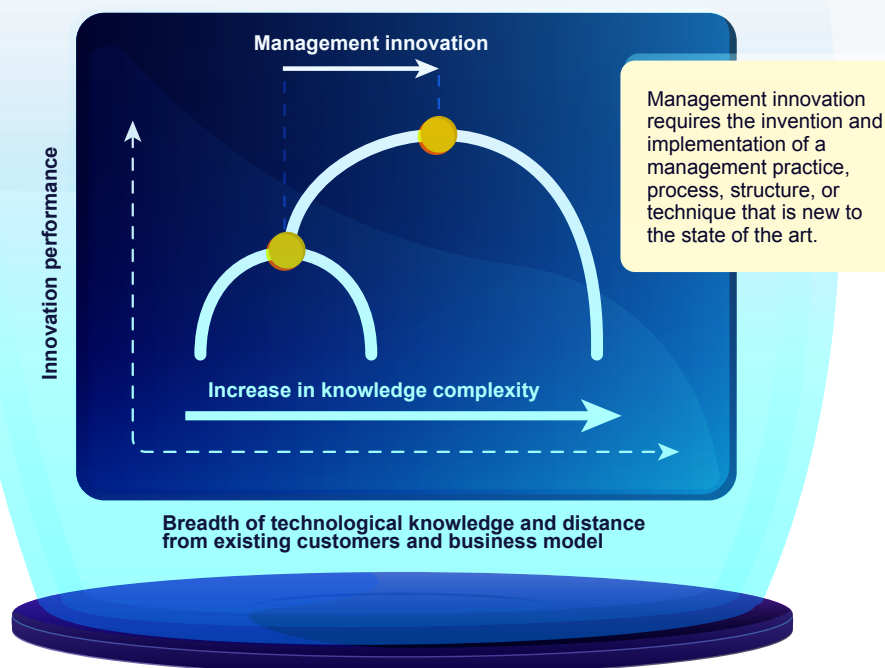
Management innovation

Management innovation requires the invention and implementation of a management practice, process, structure, or technique that is new to the state of the art.

Innovation performance

Increase in knowledge complexity

Breadth of technological knowledge and distance from existing customers and business model